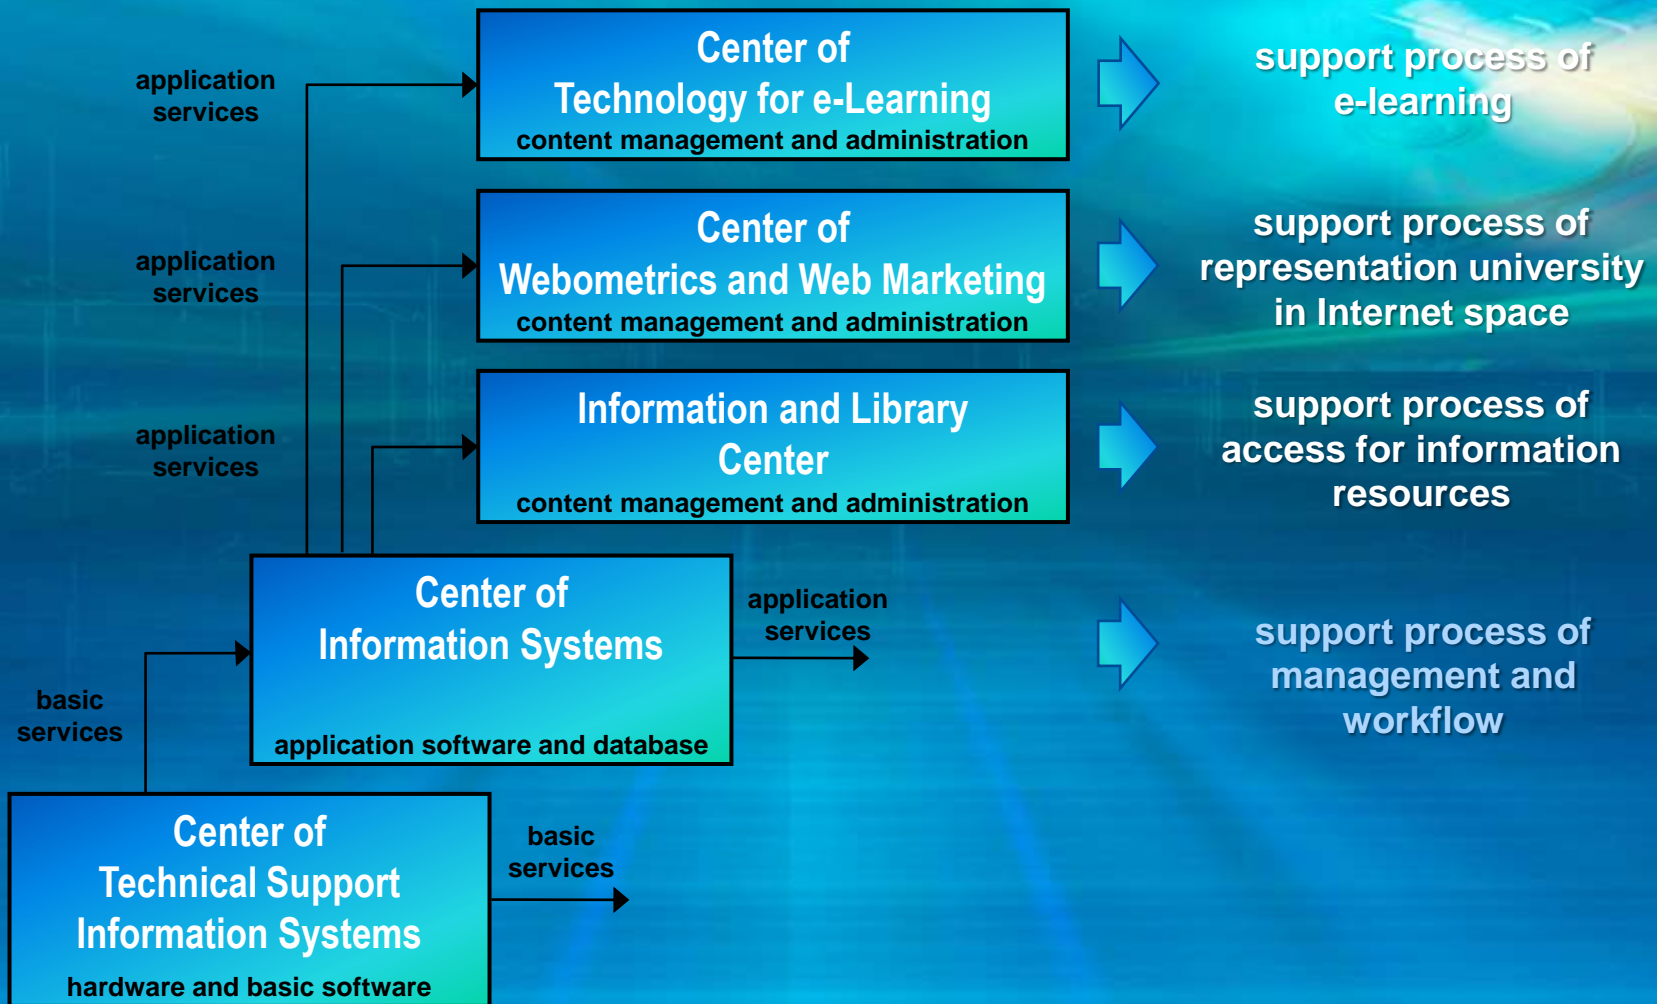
application services

Center of Technology for e-Learning
content management and administration

support process of e-learning

application services

Center of Webometrics and Web Marketing
content management and administration

support process of representation university in Internet space

application services

Information and Library Center
content management and administration

support process of access for information resources

Center of Information Systems
application software and database

application services

support process of management and workflow

basic services

Center of Technical Support Information Systems
hardware and basic software

basic services